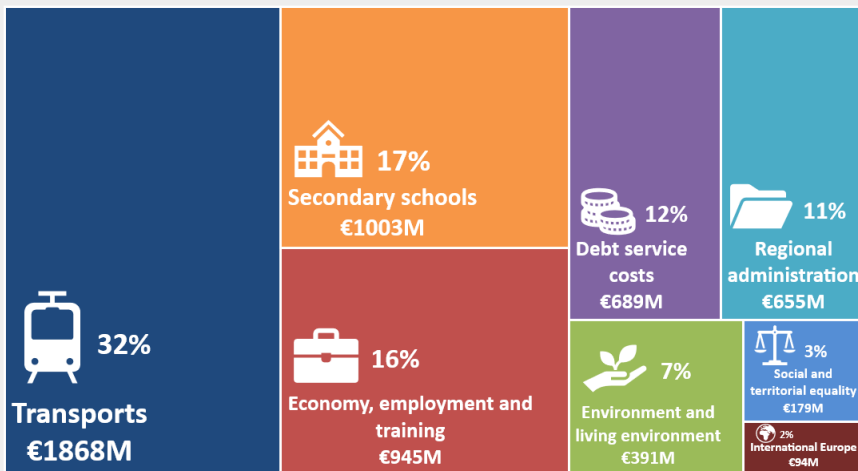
32%

Transports
€1868M

17%
Secondary schools
€1003M

16%
Economy, employment and training
€945M

12%
Debt service costs
€689M

11%
Regional administration
€655M

7%
Environment and living environment
€391M

3%
Social and territorial equality
€179M

2%
International Europe
€94M